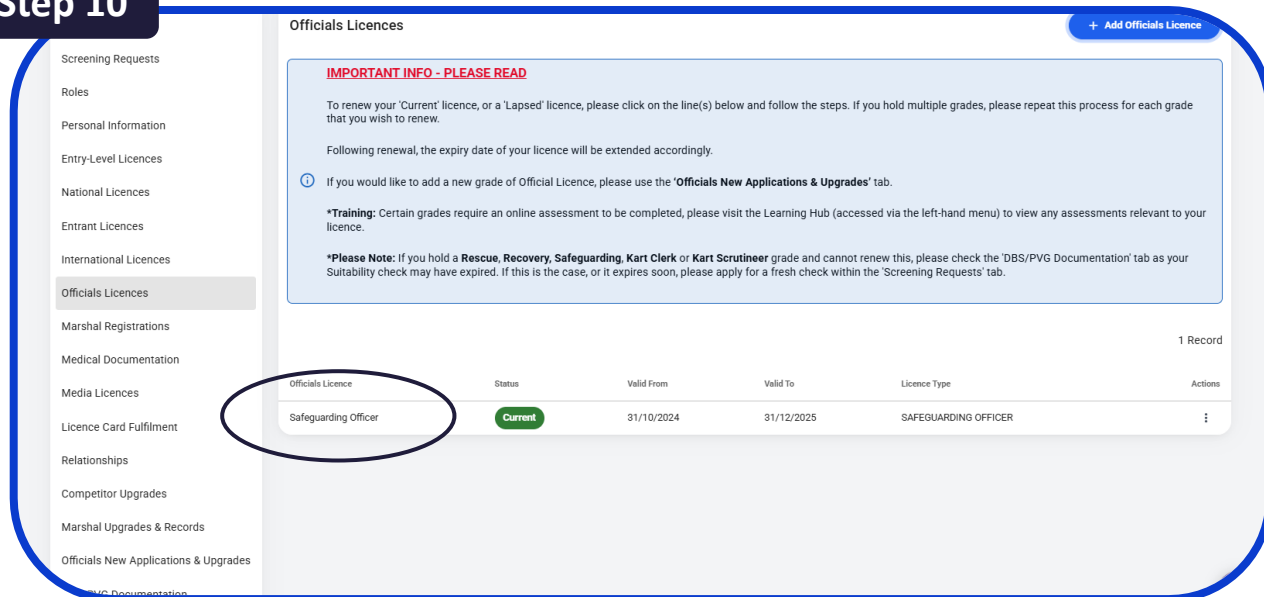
Step 10

Screening Requests
Roles
Personal Information
Entry-Level Licences
National Licences
Entrant Licences
International Licences
Officials Licences
Marshal Registrations
Medical Documentation
Media Licences
Licence Card Fulfilment
Relationships
Competitor Upgrades
Marshal Upgrades & Records
Officials New Applications & Upgrades
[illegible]VG Documentation

Officials Licences

+ Add Officials Licence

IMPORTANT INFO - PLEASE READ

To renew your 'Current' licence, or a 'Lapsed' licence, please click on the line(s) below and follow the steps. If you hold multiple grades, please repeat this process for each grade that you wish to renew.

Following renewal, the expiry date of your licence will be extended accordingly.

If you would like to add a new grade of Official Licence, please use the 'Officials New Applications & Upgrades' tab.

*Training: Certain grades require an online assessment to be completed, please visit the Learning Hub (accessed via the left-hand menu) to view any assessments relevant to your licence.

*Please Note: If you hold a Rescue, Recovery, Safeguarding, Kart Clerk or Kart Scrutineer grade and cannot renew this, please check the 'DBS/PVG Documentation' tab as your Suitability check may have expired. If this is the case, or it expires soon, please apply for a fresh check within the 'Screening Requests' tab.

1 Record

| Officials Licence | Status | Valid From | Valid To | Licence Type | Actions |
|---|---|---|---|---|---|
| Safeguarding Officer | Current | 31/10/2024 | 31/12/2025 | SAFEGUARDING OFFICER | ⋮ |